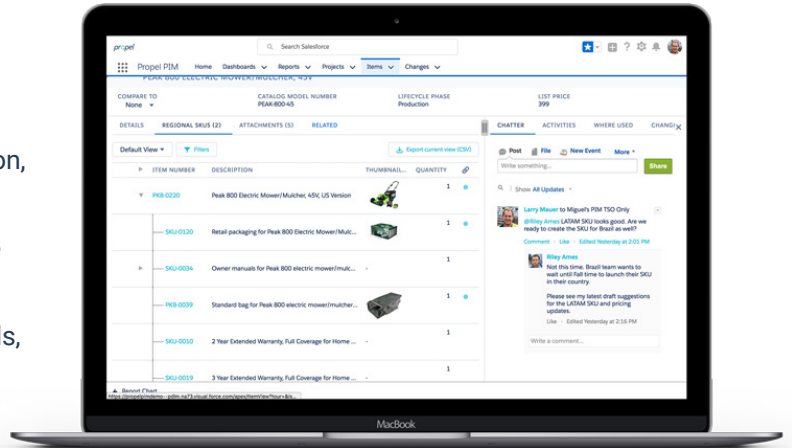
on,

ls,

propel

Search Salesforce

Propel PIM Home Dashboards Reports Projects Items Changes

PEAK 800 ELECTRIC MOWER/MULCHER, 45V

COMPARE TO
None

CATALOG MODEL NUMBER
PEAK-800-45

LIFECYCLE PHASE
Production

LIST PRICE
399

DETAILS REGIONAL SKUS (2) ATTACHMENTS (5) RELATED

Default View Filters Export current view (CSV)

| | ITEM NUMBER | DESCRIPTION | THUMBNAIL | QUANTITY | |
|---|---|---|---|---|---|
| ▼ | PK8-0220 | Peak 800 Electric Mower/Mulcher, 45V, US Version | | 1 | |
| | SKU-0120 | Retail packaging for Peak 800 Electric Mower/Mulc... | | 1 | |
| ▶ | SKU-0034 | Owner manuals for Peak 800 electric mower/mulc... | - | 1 | |
| | PK8-0039 | Standard bag for Peak 800 electric mower/mulcher... | | 1 | |
| | SKU-0010 | 2 Year Extended Warranty, Full Coverage for Home ... | - | 1 | |
| | SKU-0019 | 3 Year Extended Warranty, Full Coverage for Home ... | - | 1 | |

Report Chart
https://propelpimdemo--pdm.na73.visual.force.com/apex/ItemView?item=&is...

CHATTER ACTIVITIES WHERE USED CHANG

Post File New Event More

Write something...

Share

Show All Updates

Larry Mauer to Miguel's PIM TSO Only
@Riley Ames LATAM SKU looks good. Are we ready to create the SKU for Brazil as well?
Comment · Like · Edited Yesterday at 2:01 PM

Riley Ames
Not this time. Brazil team wants to wait until fall time to launch their SKU in their country.

Please see my latest draft suggestions for the LATAM SKU and pricing updates.
Like · Edited Yesterday at 2:16 PM

Write a comment...

MacBook